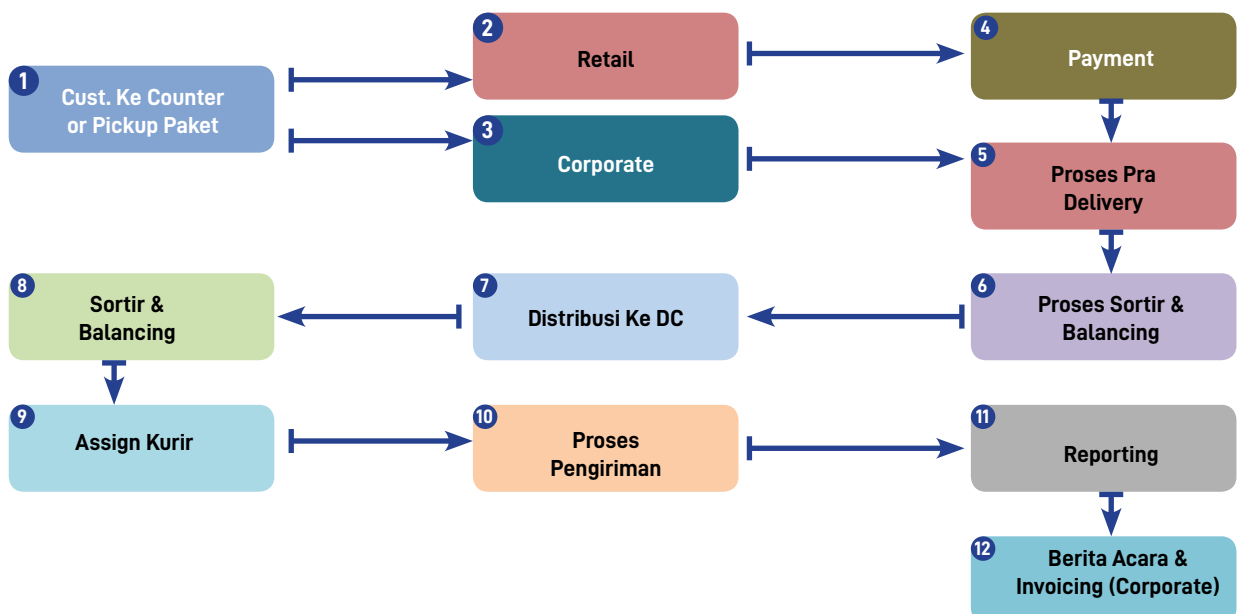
1
Cust. Ke Counter or Pickup Paket

2
Retail

3
Corporate

4
Payment

5
Proses Pra Delivery

6
Proses Sortir & Balancing

7
Distribusi Ke DC

8
Sortir & Balancing

9
Assign Kurir

10
Proses Pengiriman

11
Reporting

12
Berita Acara & Invoicing (Corporate)